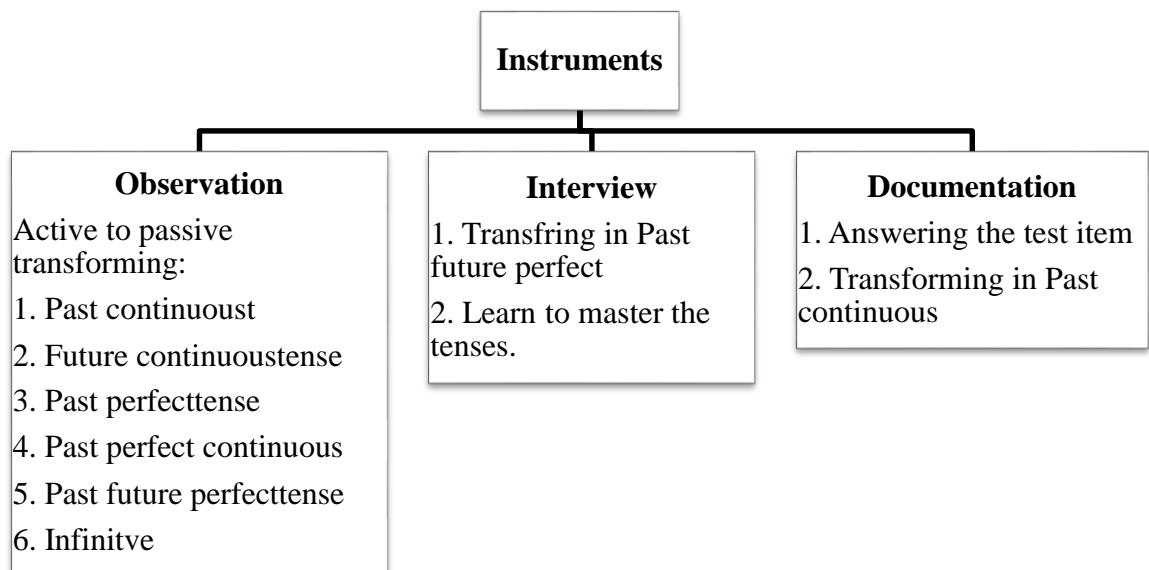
Instruments

Observation
Active to passive transforming:
1. Past continuoust
2. Future continuoustense
3. Past perfecttense
4. Past perfect continuous
5. Past future perfecttense
6. Infinitve

Interview
1. Transfring in Past future perfect
2. Learn to master the tenses.

Documentation
1. Answering the test item
2. Transforming in Past continuous